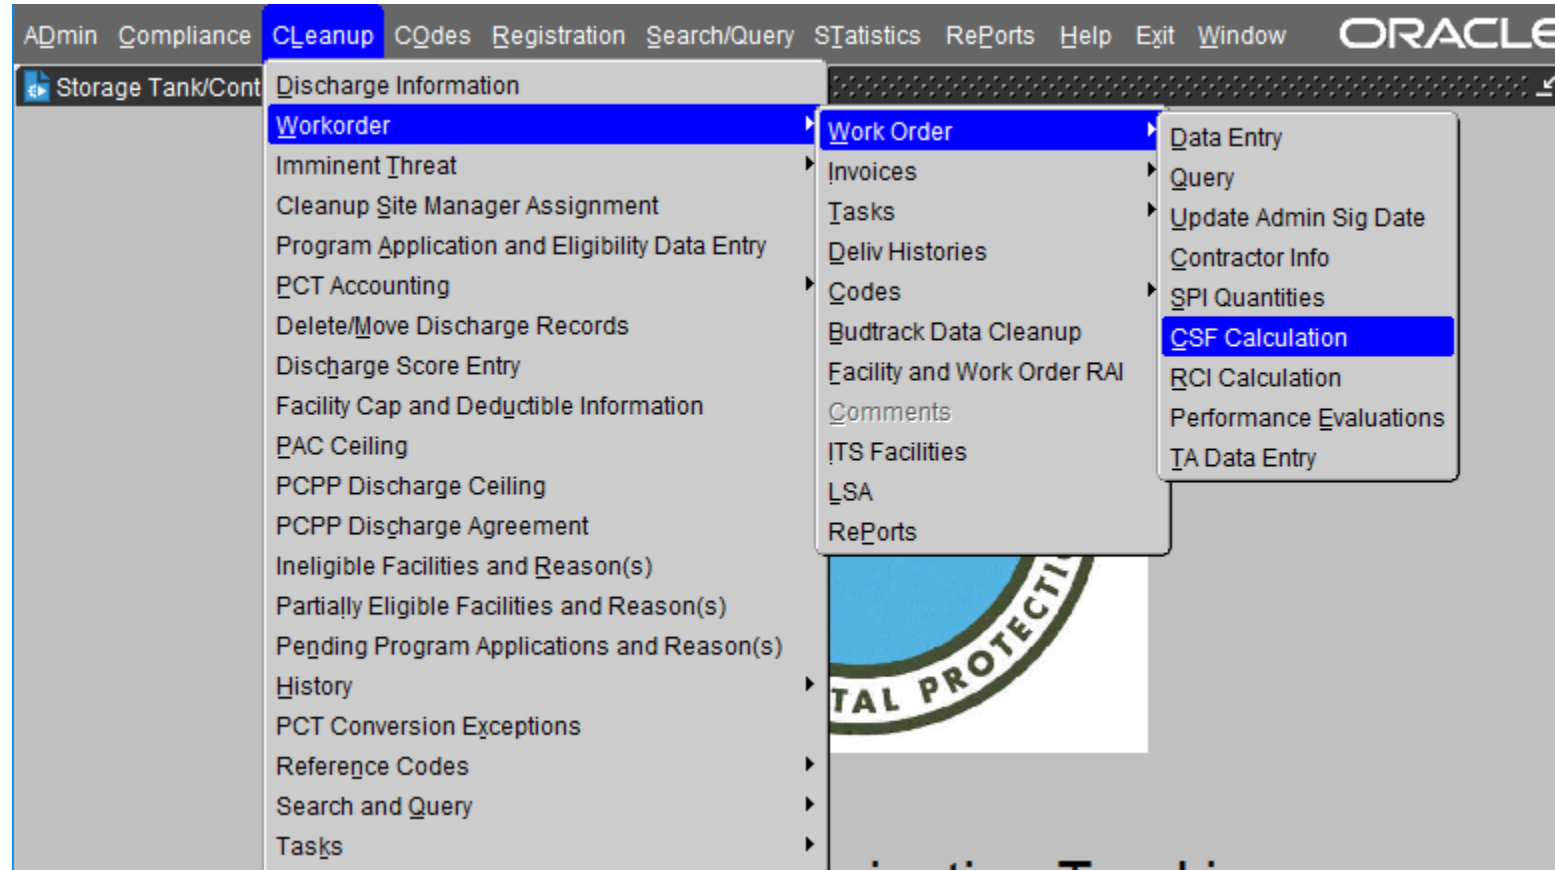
ADmin Compliance CLeanup COdes Registration Search/Query STatistics RePorts Help Exit Window ORACLE

Storage Tank/Cont

Discharge Information
Workorder
Imminent Threat
Cleanup Site Manager Assignment
Program Application and Eligibility Data Entry
PCT Accounting
Delete/Move Discharge Records
Discharge Score Entry
Facility Cap and Deductible Information
PAC Ceiling
PCPP Discharge Ceiling
PCPP Discharge Agreement
Ineligible Facilities and Reason(s)
Partially Eligible Facilities and Reason(s)
Pending Program Applications and Reason(s)
History
PCT Conversion Exceptions
Reference Codes
Search and Query
Tasks

Work Order
Invoices
Tasks
Deliv Histories
Codes
Budtrack Data Cleanup
Facility and Work Order RAI
Comments
ITS Facilities
LSA
RePorts

Data Entry
Query
Update Admin Sig Date
Contractor Info
SPI Quantities
CSF Calculation
RCI Calculation
Performance Evaluations
TA Data Entry

TAL PROTECTI